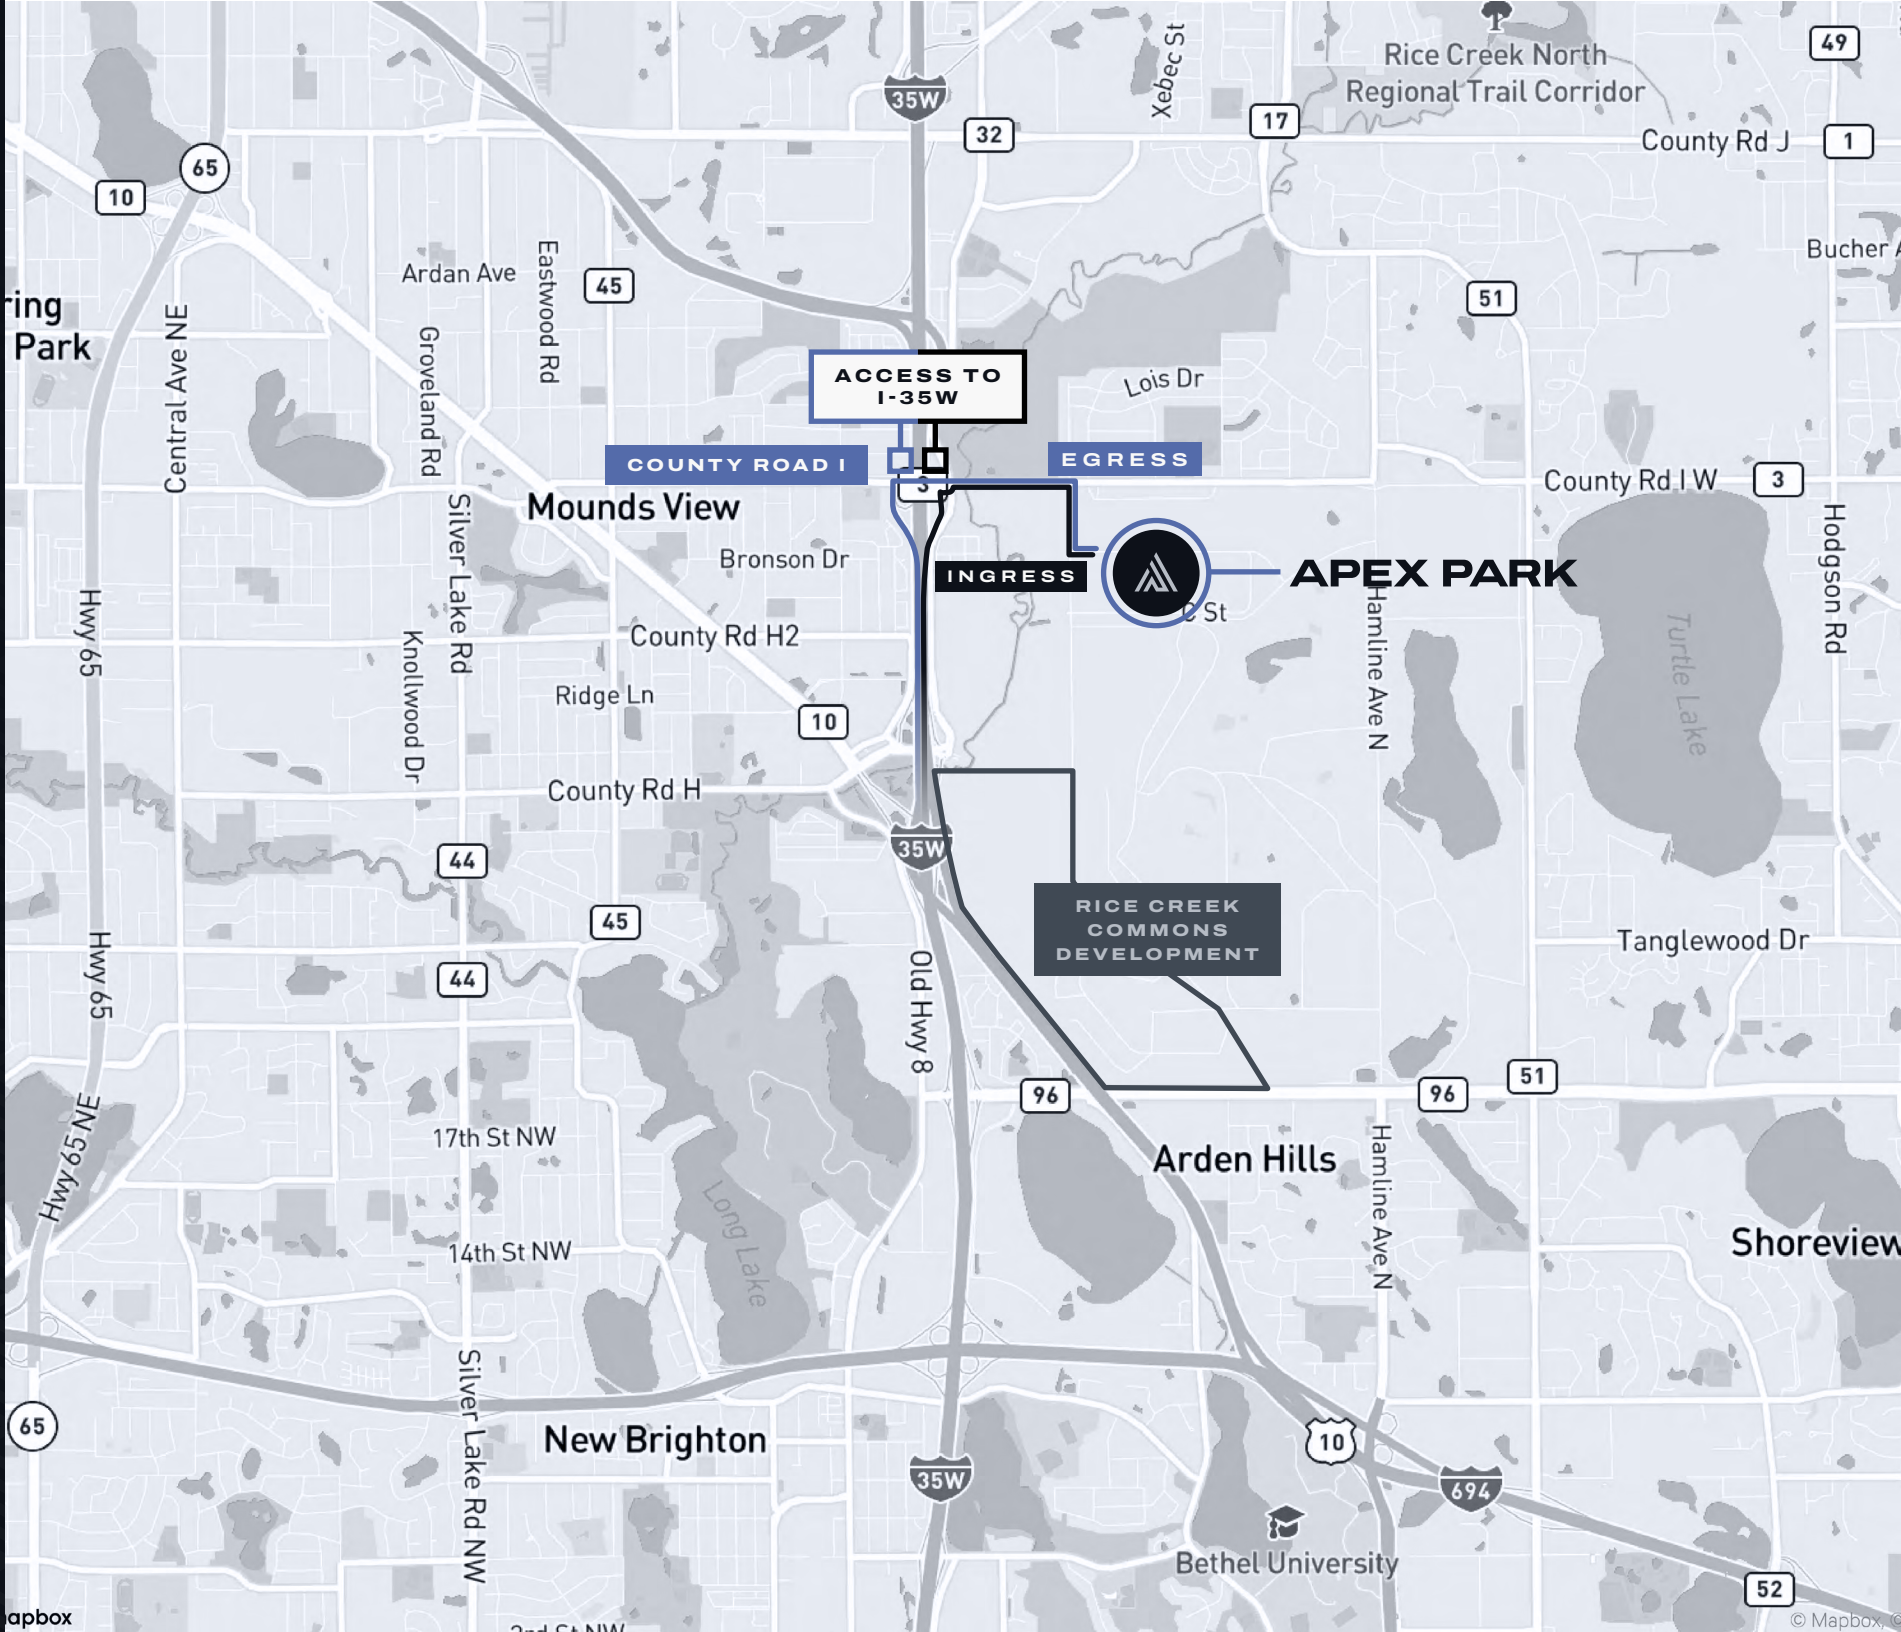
35W
32
17
Xebec St
Rice Creek North Regional Trail Corridor
49
County Rd J
1
65
10
Bucher
ring Park
Ardan Ave
Eastwood Rd
45
51
Central Ave NE
Groveland Rd
ACCESS TO I-35W
Lois Dr
COUNTY ROAD I
EGRESS
County Rd I W
3
Mounds View
Silver Lake Rd
3
Hodgson Rd
Bronson Dr
INGRESS
APEX PARK
C St
Hamline Ave N
County Rd H2
Turtle Lake
Hwy 65
Knollwood Dr
Ridge Ln
10
County Rd H
35W
44
RICE CREEK COMMONS DEVELOPMENT
45
Tanglewood Dr
Hwy 65
44
Old Hwy 8
96
51
96
Hwy 65 NE
17th St NW
Arden Hills
Hamline Ave N
Long Lake
Shoreview
14th St NW
Silver Lake Rd NW
65
New Brighton
10
35W
694
Bethel University
52
apbox
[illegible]
© Mapbox ©